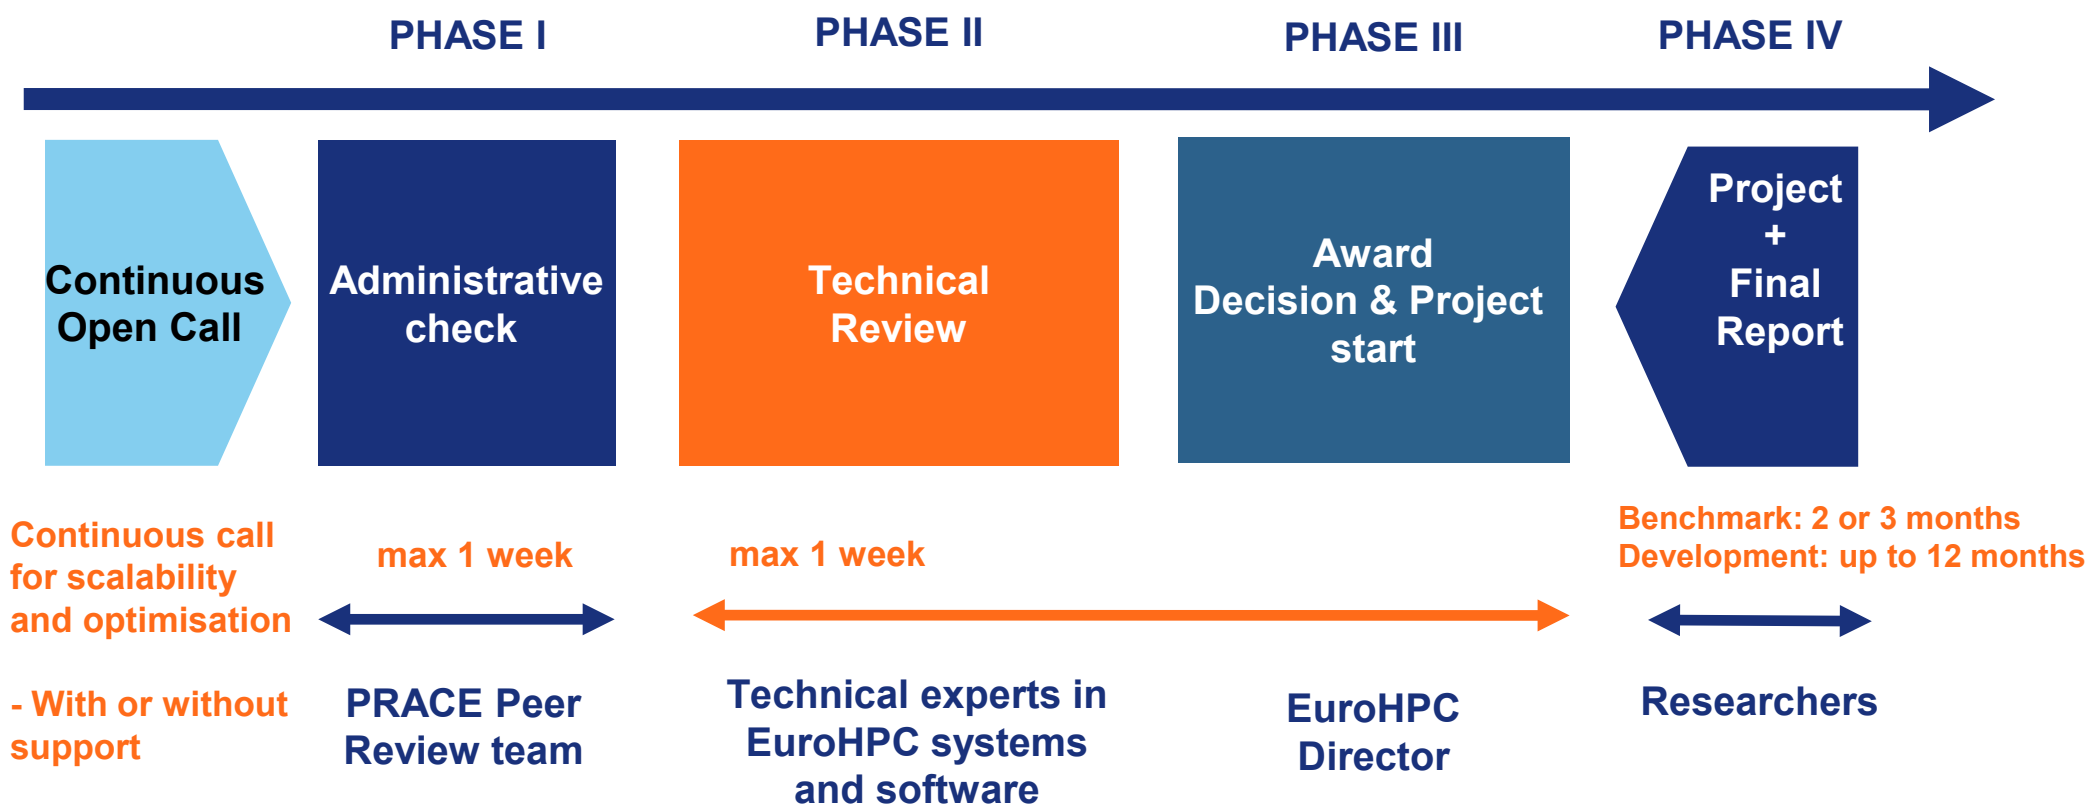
PHASE I
PHASE II
PHASE III
PHASE IV

Continuous Open Call

Administrative check

Technical Review

Award Decision & Project start

Project + Final Report

Continuous call for scalability and optimisation

- With or without support

max 1 week

PRACE Peer Review team

max 1 week

Technical experts in EuroHPC systems and software

EuroHPC Director

Benchmark: 2 or 3 months
Development: up to 12 months

Researchers